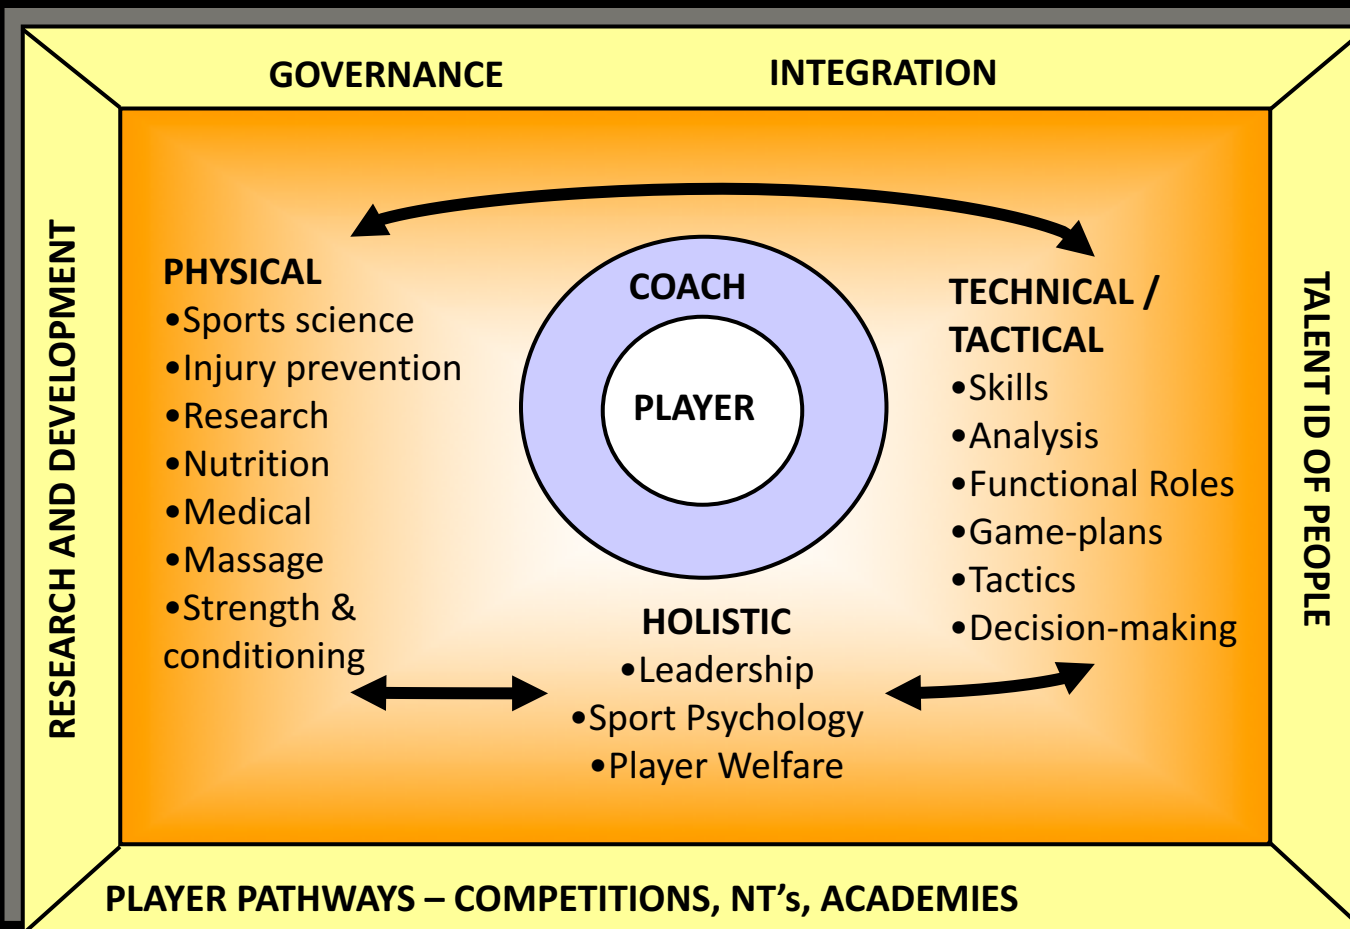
GOVERNANCE

INTEGRATION

RESEARCH AND DEVELOPMENT

TALENT ID OF PEOPLE

PHYSICAL
•Sports science
•Injury prevention
•Research
•Nutrition
•Medical
•Massage
•Strength & conditioning

COACH

PLAYER

TECHNICAL / TACTICAL
•Skills
•Analysis
•Functional Roles
•Game-plans
•Tactics
•Decision-making

HOLISTIC
•Leadership
•Sport Psychology
•Player Welfare

PLAYER PATHWAYS – COMPETITIONS, NT's, ACADEMIES